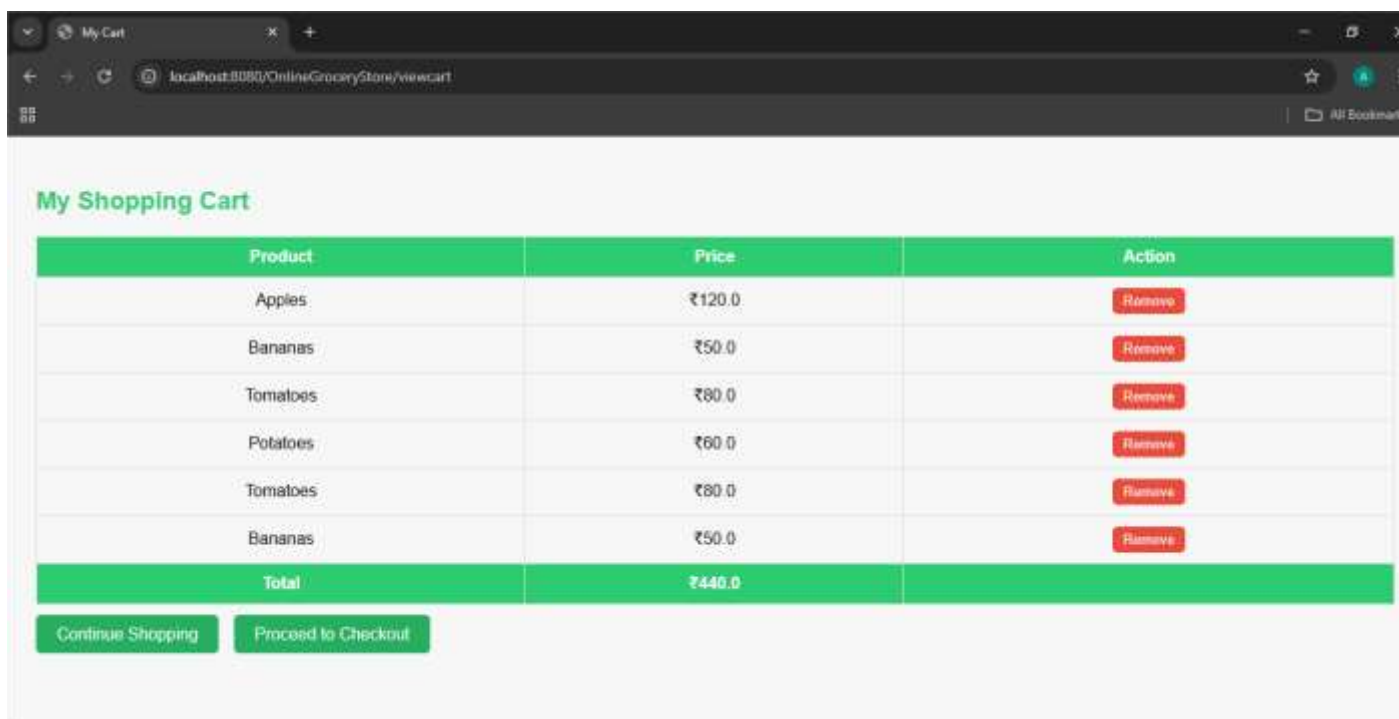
My Cart

localhost:8080/OnlineGroceryStore/viewcart

All Bookmar

My Shopping Cart

| Product | Price | Action |
|---|---|---|
| Apples | ₹120.0 | Remove |
| Bananas | ₹50.0 | Remove |
| Tomatoes | ₹80.0 | Remove |
| Potatoes | ₹60.0 | Remove |
| Tomatoes | ₹80.0 | Remove |
| Bananas | ₹50.0 | Remove |
| Total | ₹440.0 | |

Continue Shopping   Proceed to Checkout